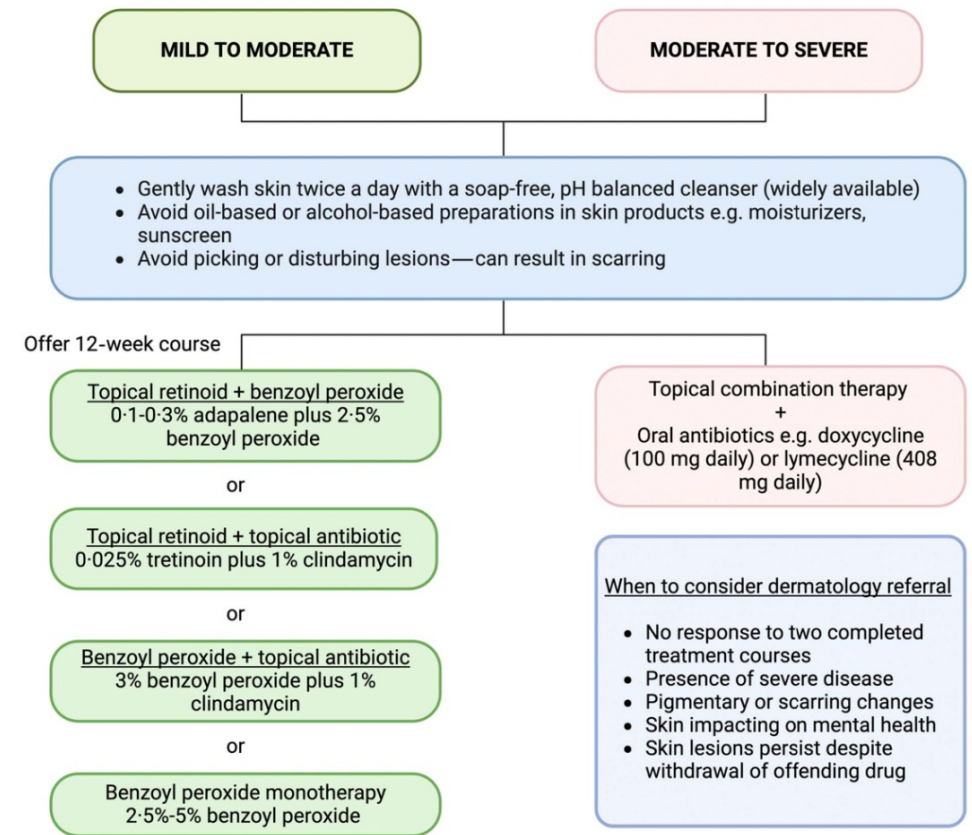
MILD TO MODERATE

MODERATE TO SEVERE

- Gently wash skin twice a day with a soap-free, pH balanced cleanser (widely available)
- Avoid oil-based or alcohol-based preparations in skin products e.g. moisturizers, sunscreen
- Avoid picking or disturbing lesions — can result in scarring

Offer 12-week course

Topical retinoid + benzoyl peroxide
0·1-0·3% adapalene plus 2·5% benzoyl peroxide

or

Topical retinoid + topical antibiotic
0·025% tretinoin plus 1% clindamycin

or

Benzoyl peroxide + topical antibiotic
3% benzoyl peroxide plus 1% clindamycin

or

Benzoyl peroxide monotherapy
2·5%-5% benzoyl peroxide

Topical combination therapy
+
Oral antibiotics e.g. doxycycline (100 mg daily) or lymecycline (408 mg daily)

When to consider dermatology referral

- No response to two completed treatment courses
- Presence of severe disease
- Pigmentary or scarring changes
- Skin impacting on mental health
- Skin lesions persist despite withdrawal of offending drug